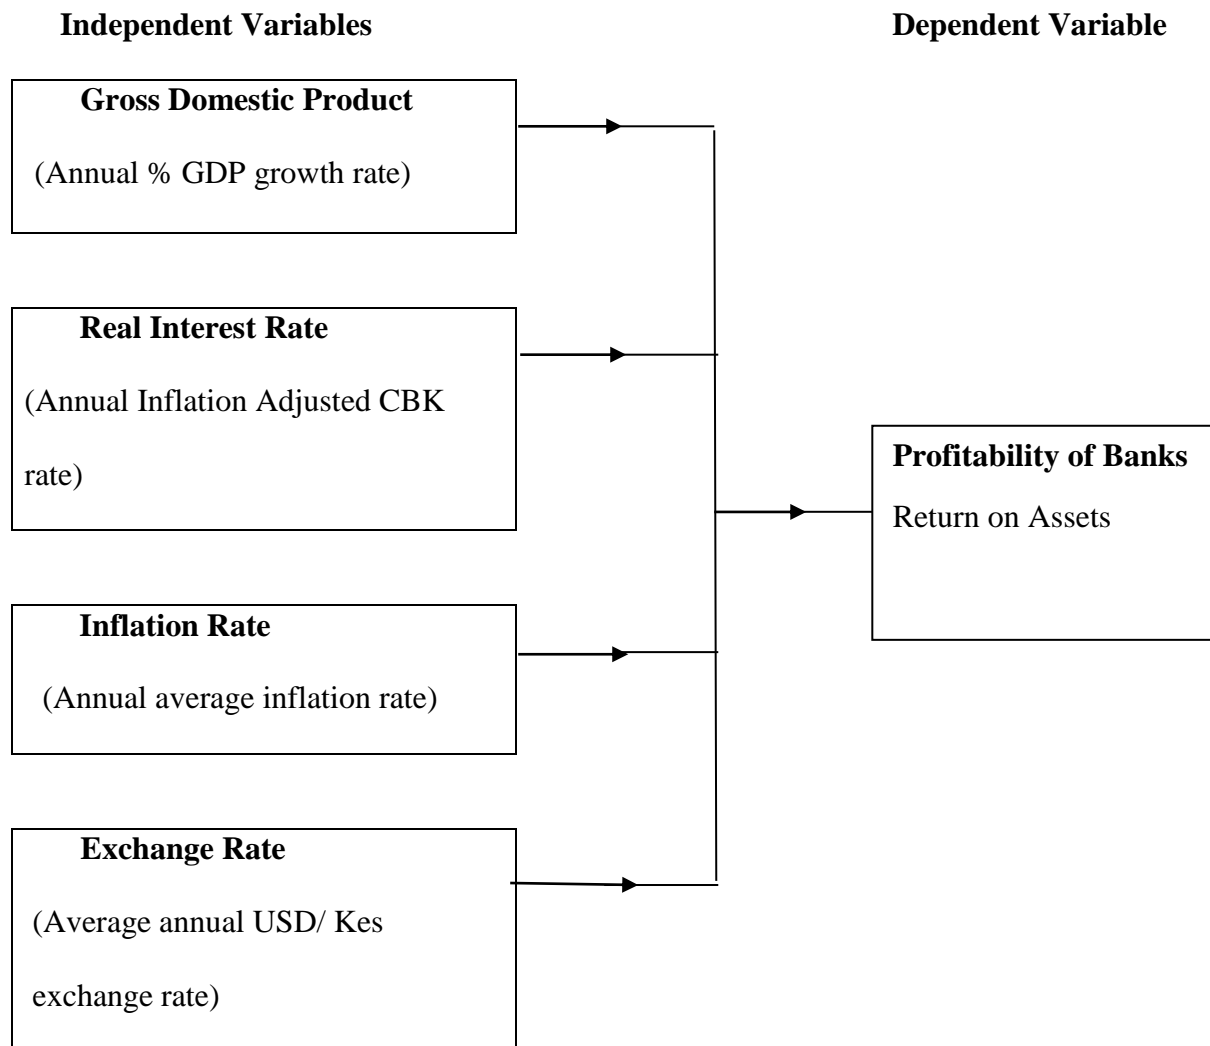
Independent Variables

Dependent Variable

Gross Domestic Product

(Annual % GDP growth rate)

Real Interest Rate

(Annual Inflation Adjusted CBK rate)

Inflation Rate

(Annual average inflation rate)

Exchange Rate

(Average annual USD/ Kes exchange rate)

Profitability of Banks

Return on Assets